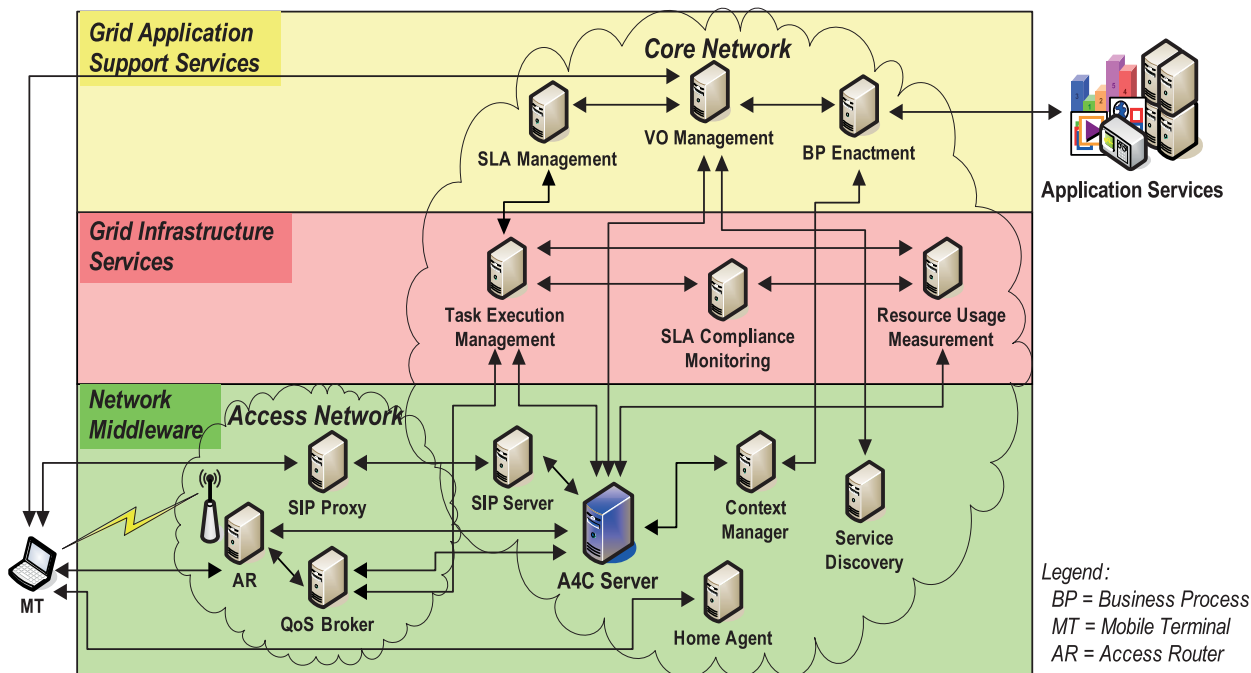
Grid Application Support Services

Core Network

VO Management

SLA Management

BP Enactment

Application Services

Grid Infrastructure Services

Task Execution Management

SLA Compliance Monitoring

Resource Usage Measurement

Network Middleware

Access Network

SIP Proxy

SIP Server

Context Manager

Service Discovery

AR

QoS Broker

A4C Server

Home Agent

MT

Legend:
BP = Business Process
MT = Mobile Terminal
AR = Access Router